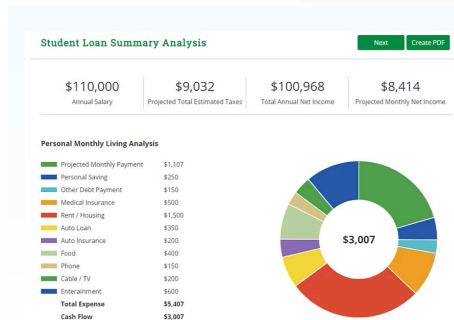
Student Loan Summary Analysis

Next

Create PDF

$110,000
Annual Salary

$9,032
Projected Total Estimated Taxes

$100,968
Total Annual Net Income

$8,414
Projected Monthly Net Income

Personal Monthly Living Analysis

| | |
|---|---|
| Projected Monthly Payment | $1,107 |
| Personal Saving | $250 |
| Other Debt Payment | $150 |
| Medical Insurance | $500 |
| Rent / Housing | $1,500 |
| Auto Loan | $350 |
| Auto Insurance | $200 |
| Food | $400 |
| Phone | $150 |
| Cable / TV | $200 |
| Enterainment | $600 |
| Total Expense | $5,407 |
| Cash Flow | $3,007 |

$3,007